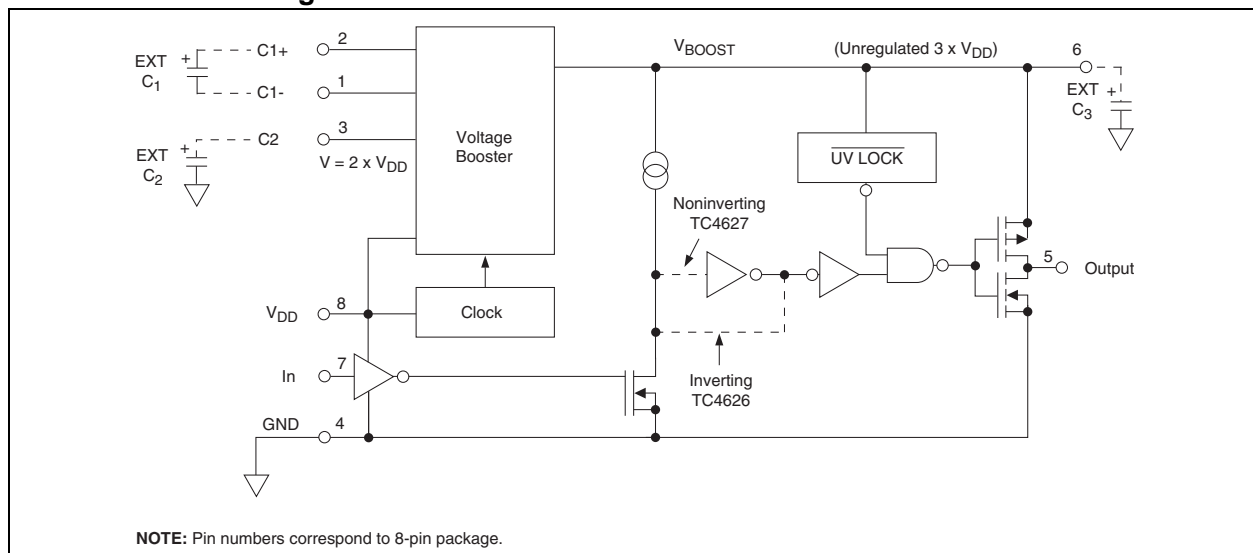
EXT $C_1$

C1+

C1-

2

1

EXT $C_2$

C2

3

$V = 2 \times V_{DD}$

Voltage Booster

$V_{BOOST}$

(Unregulated $3 \times V_{DD}$)

6

EXT $C_3$

$\overline{\text{UV LOCK}}$

Noninverting TC4627

5

Output

$V_{DD}$

8

Clock

In

7

Inverting TC4626

GND

4

**NOTE:** Pin numbers correspond to 8-pin package.